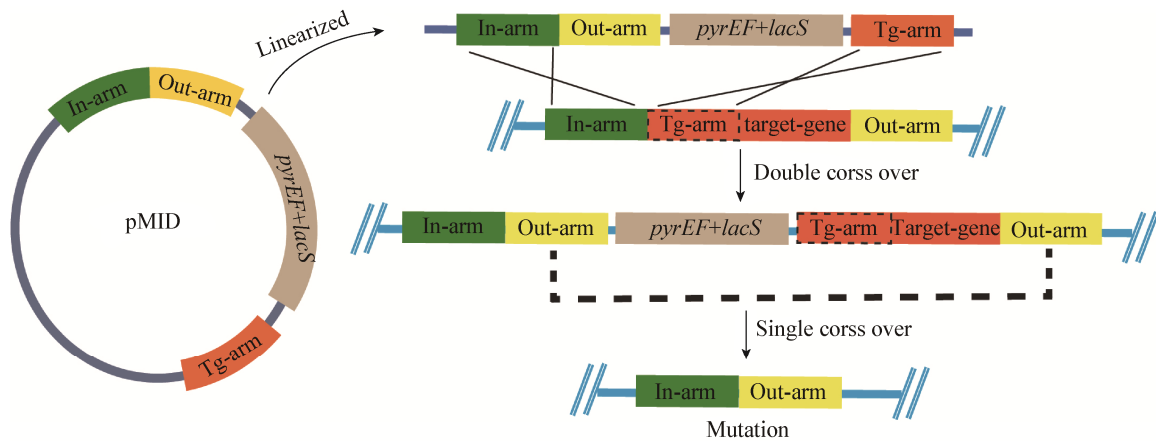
In-arm
Out-arm
pyrEF+lacS
Tg-arm
pMID

Linearized

In-arm
Out-arm
pyrEF+lacS
Tg-arm

In-arm
Tg-arm
target-gene
Out-arm

Double corss over

In-arm
Out-arm
pyrEF+lacS
Tg-arm
Target-gene
Out-arm

Single corss over

In-arm
Out-arm
Mutation